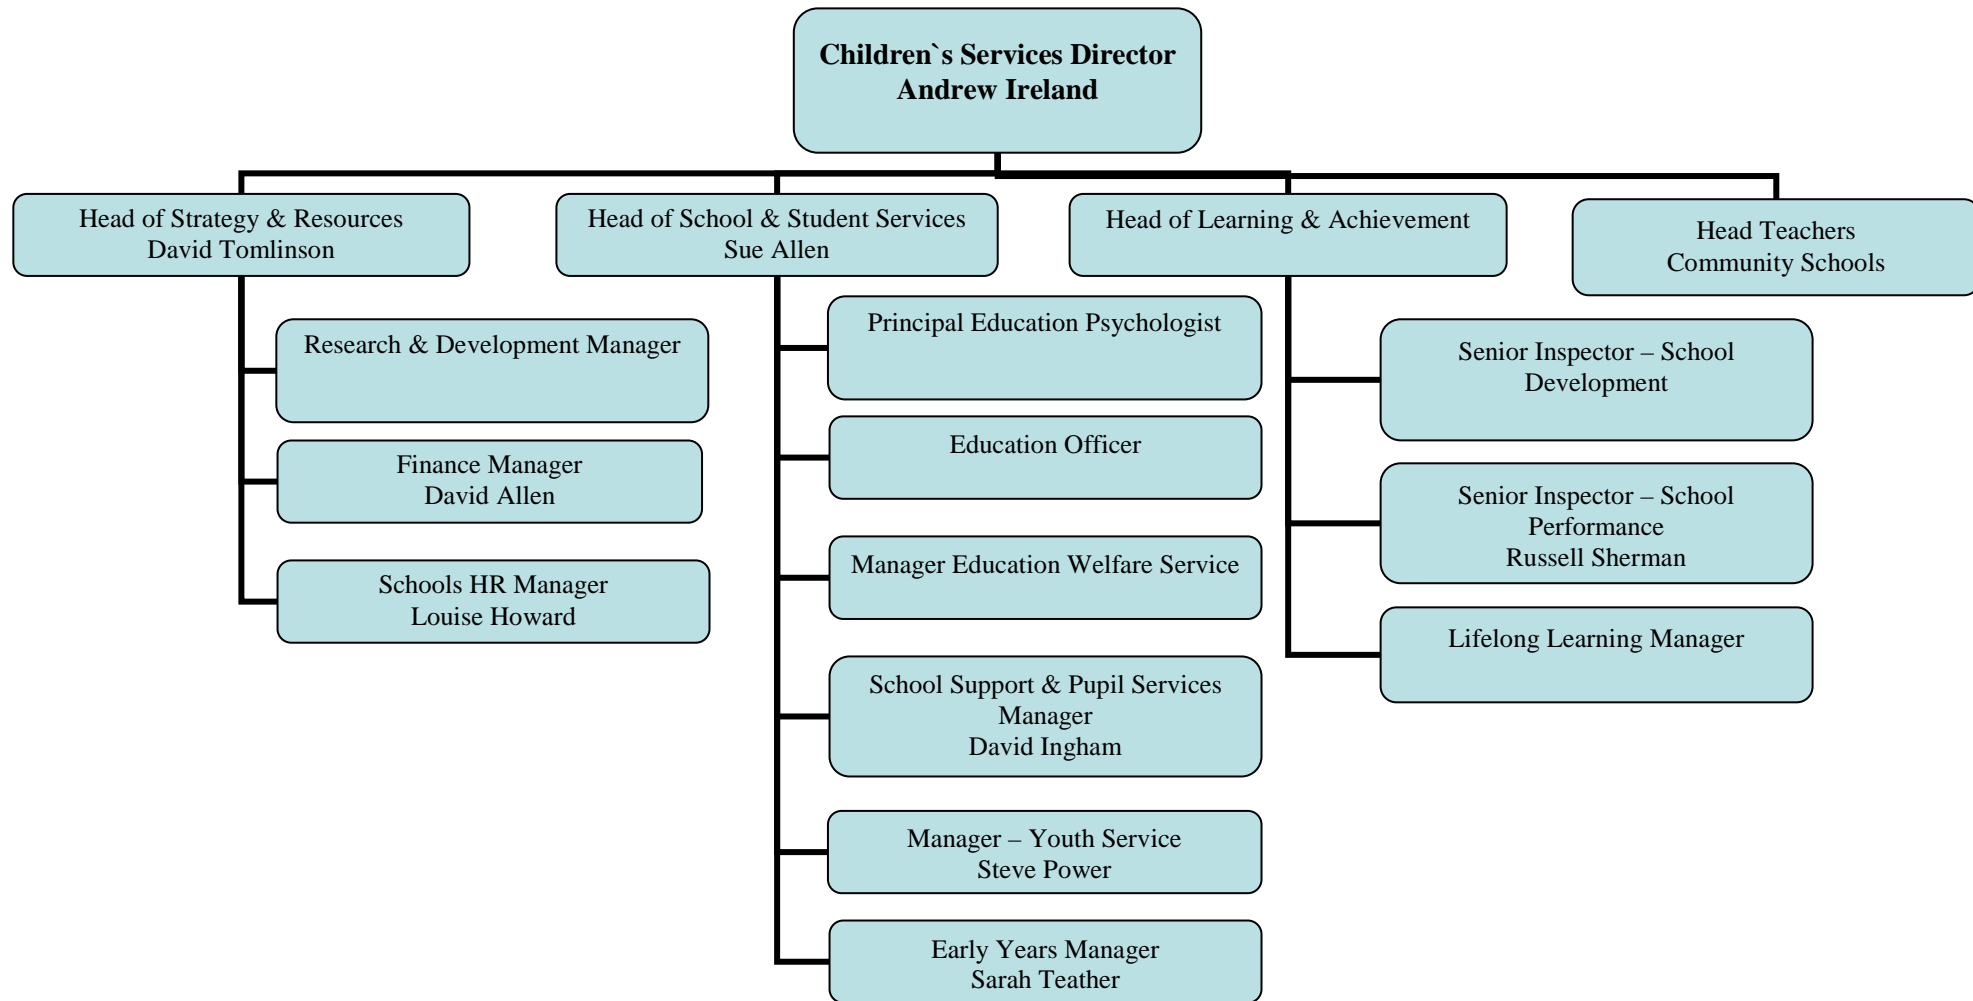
Children`s Services Director
Andrew Ireland

Head of Strategy & Resources
David Tomlinson

Head of School & Student Services
Sue Allen

Head of Learning & Achievement

Head Teachers
Community Schools

Research & Development Manager

Finance Manager
David Allen

Schools HR Manager
Louise Howard

Principal Education Psychologist

Education Officer

Manager Education Welfare Service

School Support & Pupil Services Manager
David Ingham

Manager – Youth Service
Steve Power

Early Years Manager
Sarah Teather

Senior Inspector – School Development

Senior Inspector – School Performance
Russell Sherman

Lifelong Learning Manager